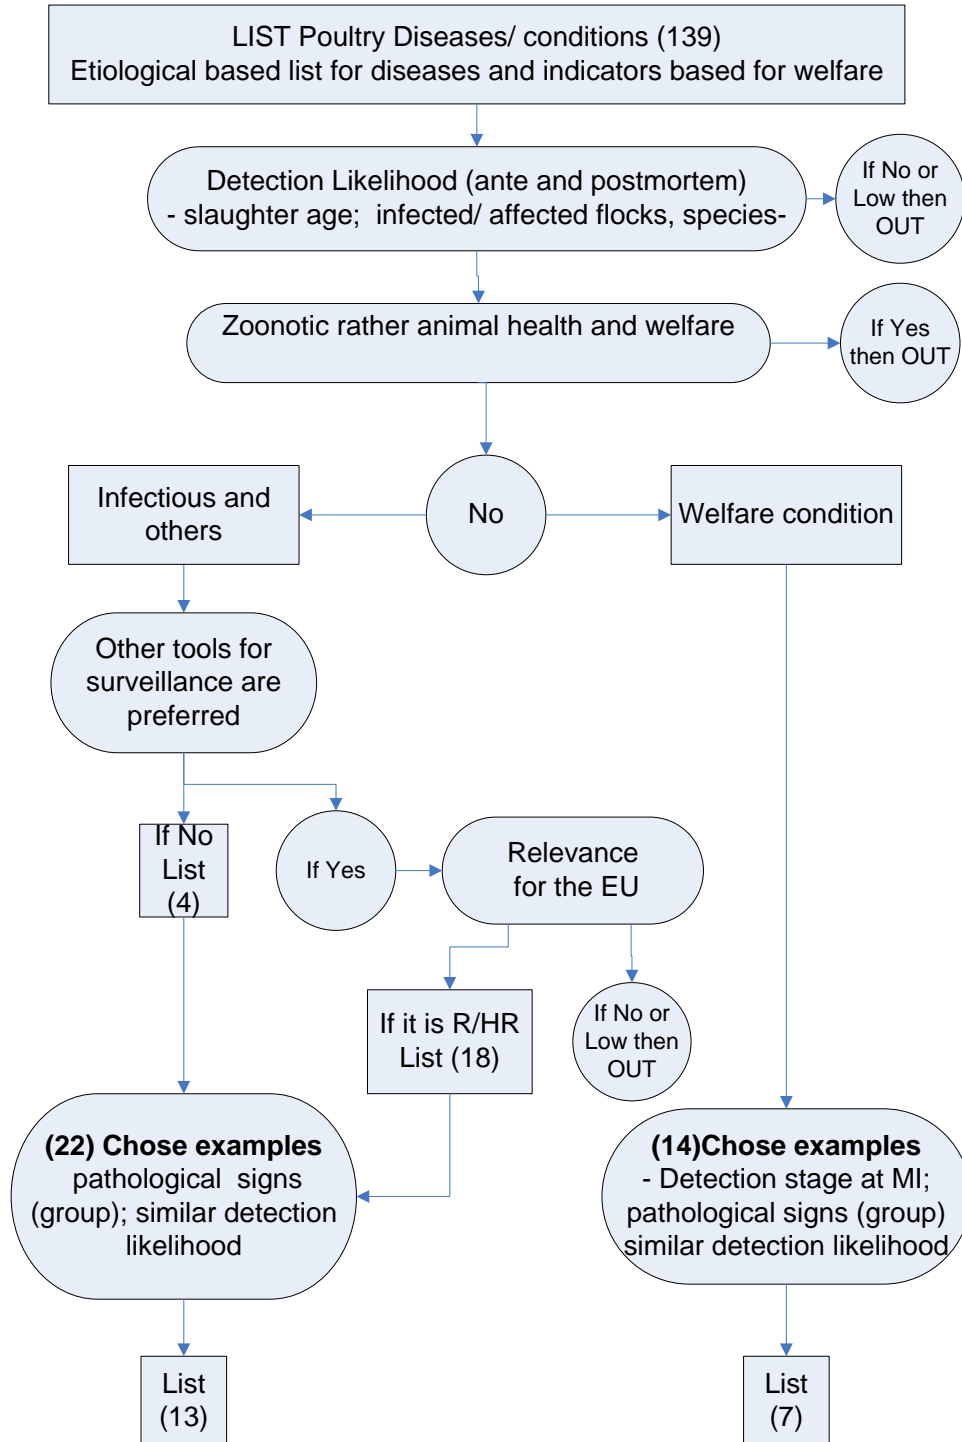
LIST Poultry Diseases/ conditions (139)
Etiological based list for diseases and indicators based for welfare

Detection Likelihood (ante and postmortem)
- slaughter age; infected/ affected flocks, species-

If No or Low then OUT

Zoonotic rather animal health and welfare

If Yes then OUT

Infectious and others

No

Welfare condition

Other tools for surveillance are preferred

If No List (4)

If Yes

Relevance for the EU

If it is R/HR List (18)

If No or Low then OUT

**(22) Chose examples** pathological signs (group); similar detection likelihood

**(14)Chose examples** - Detection stage at MI; pathological signs (group) similar detection likelihood

List (13)

List (7)